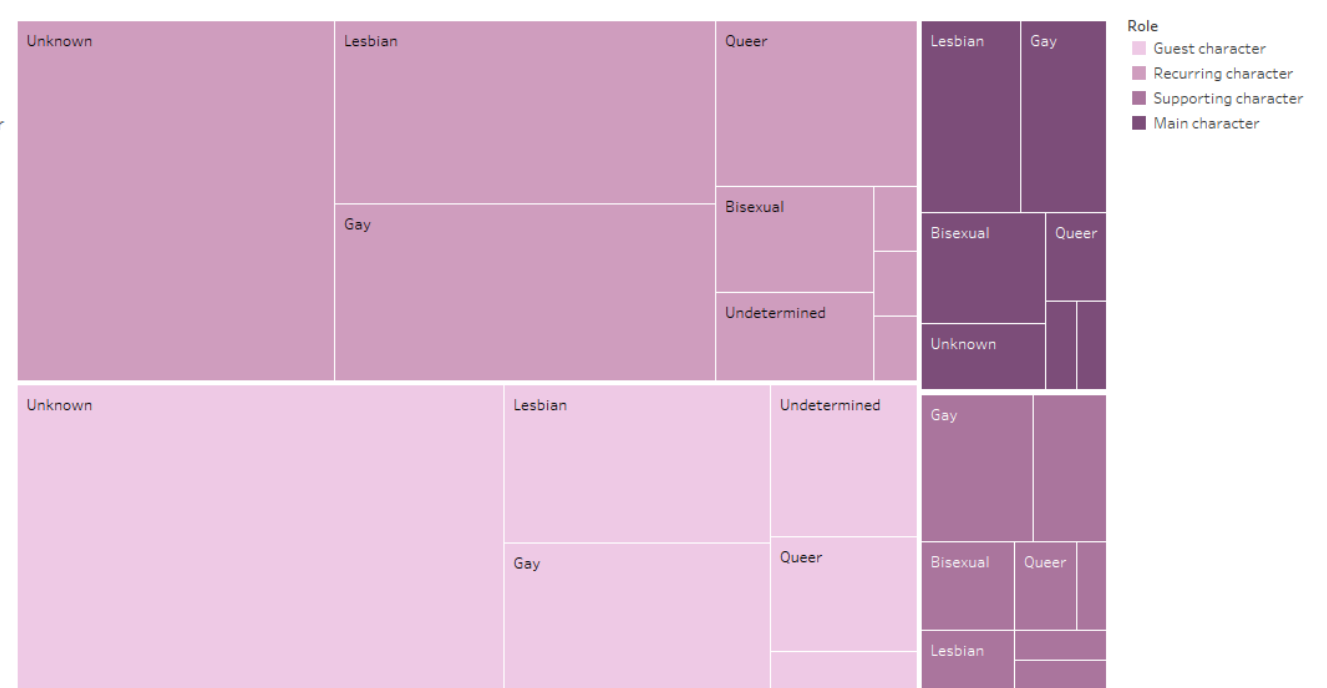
Unknown
Lesbian
Queer
Gay
Bisexual
Undetermined

Lesbian
Gay
Bisexual
Queer
Unknown

Unknown
Lesbian
Undetermined
Gay
Queer

Gay
Bisexual
Queer
Lesbian

Role
Guest character
Recurring character
Supporting character
Main character